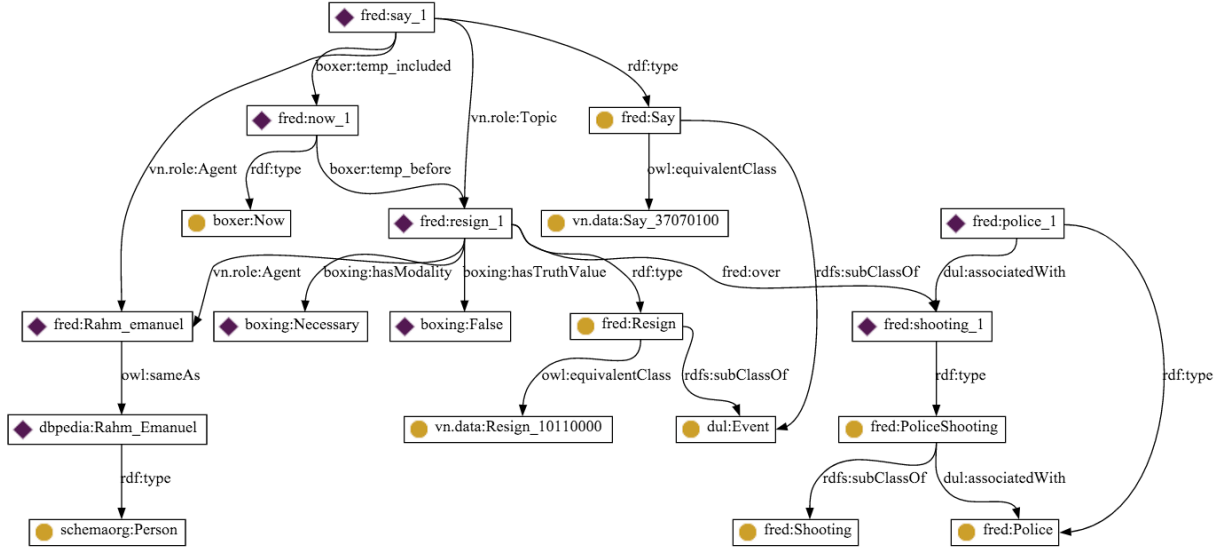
fred:say_1

boxer:temp_included

rdf:type

fred:now_1

vn.role:Topic

fred:Say

vn.role:Agent

rdf:type

boxer:temp_before

owl:equivalentClass

boxer:Now

fred:resign_1

vn.data:Say_37070100

fred:police_1

vn.role:Agent

boxing:hasModality

boxing:hasTruthValue

rdf:type

fred:over

rdfs:subClassOf

dul:associatedWith

fred:Rahm_emanuel

boxing:Necessary

boxing:False

fred:Resign

fred:shooting_1

owl:sameAs

owl:equivalentClass

rdfs:subClassOf

rdf:type

rdf:type

dbpedia:Rahm_Emanuel

vn.data:Resign_10110000

dul:Event

fred:PoliceShooting

rdf:type

rdfs:subClassOf

dul:associatedWith

schemaorg:Person

fred:Shooting

fred:Police